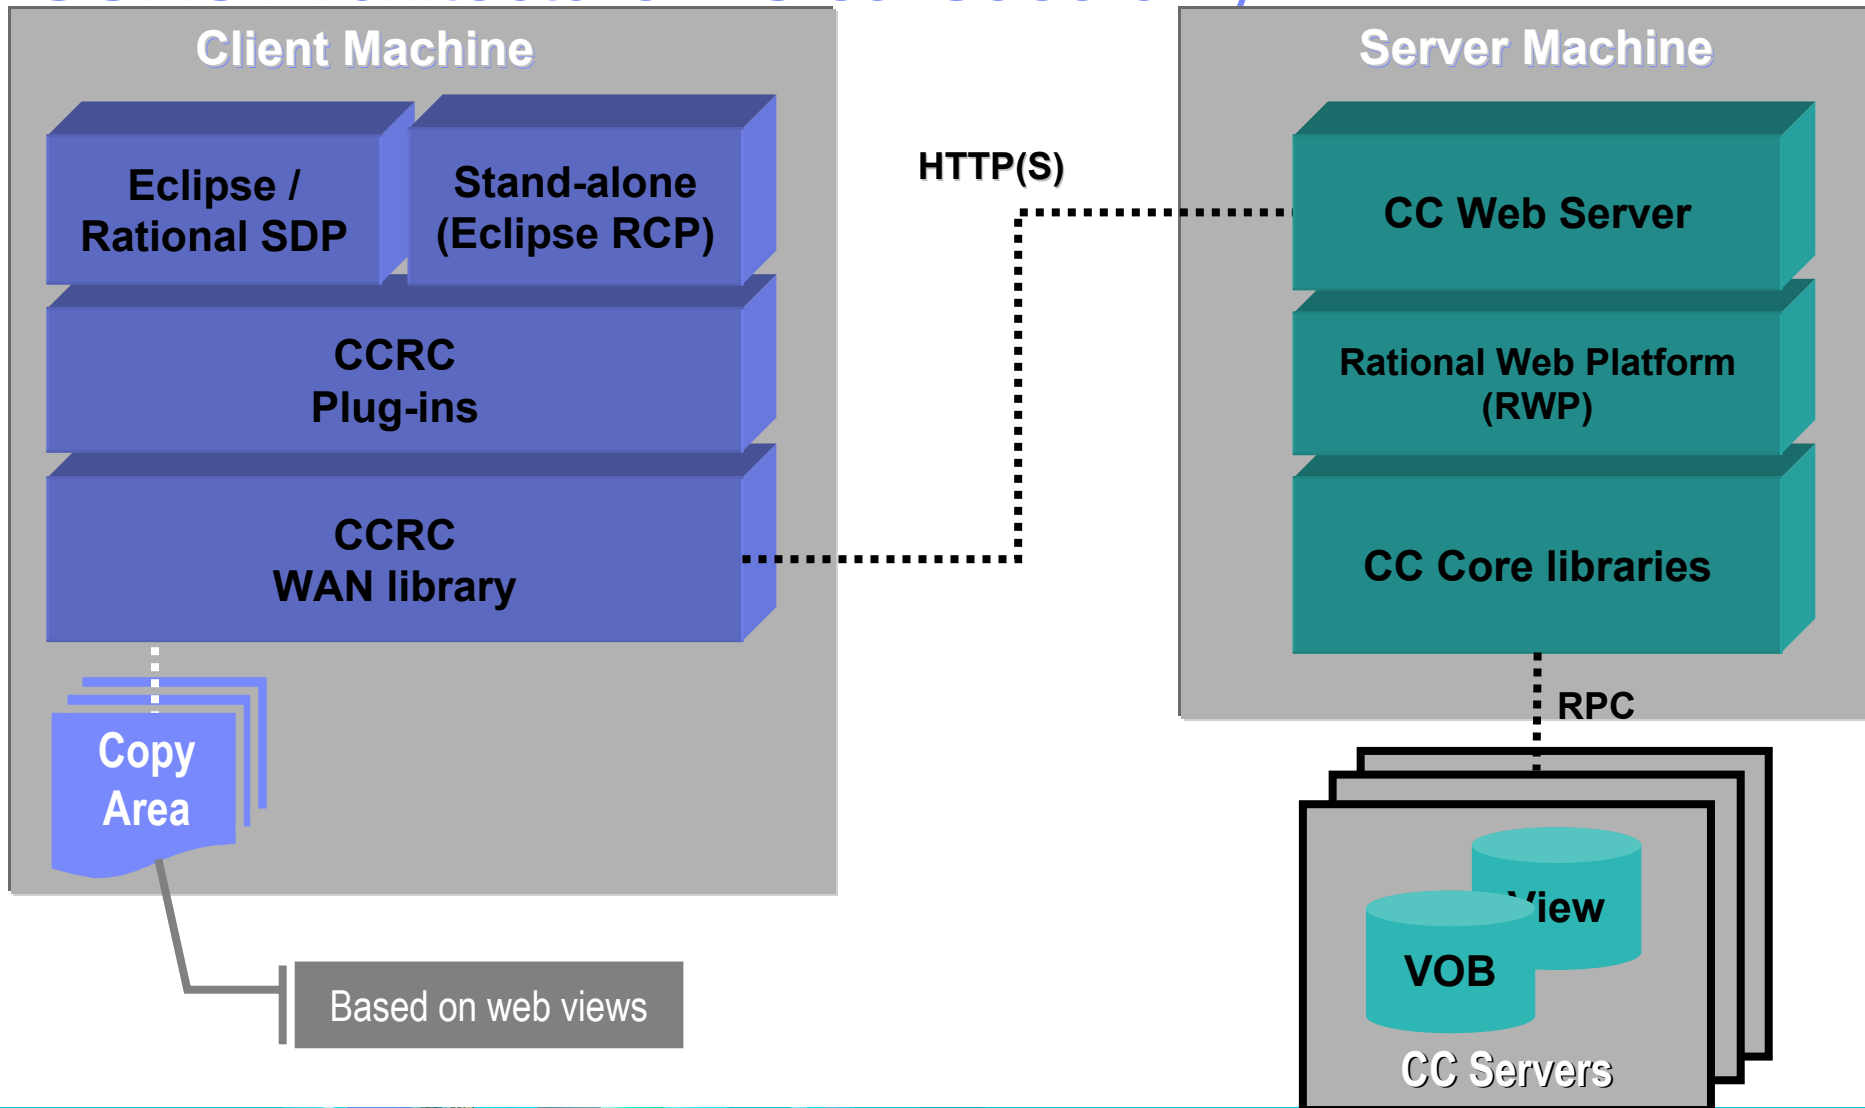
Client Machine

Eclipse / Rational SDP

Stand-alone (Eclipse RCP)

CCRC Plug-ins

CCRC WAN library

Copy Area

Based on web views

HTTP(S)

Server Machine

CC Web Server

Rational Web Platform (RWP)

CC Core libraries

RPC

View

VOB

CC Servers